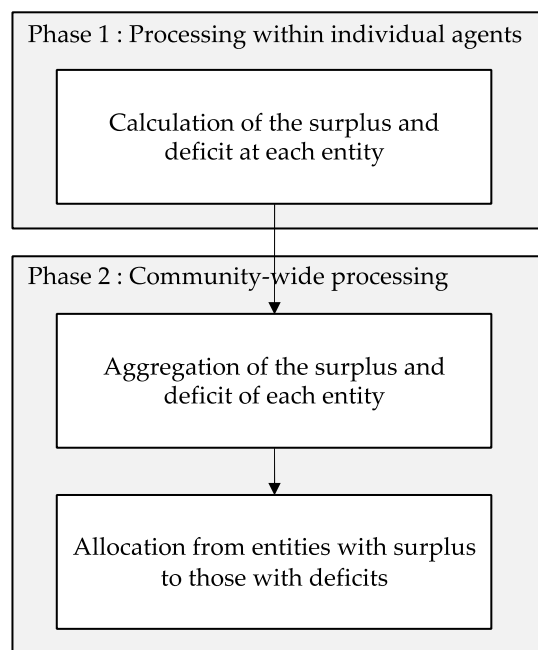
Phase 1 : Processing within individual agents

Calculation of the surplus and deficit at each entity

Phase 2 : Community-wide processing

Aggregation of the surplus and deficit of each entity

Allocation from entities with surplus to those with deficits